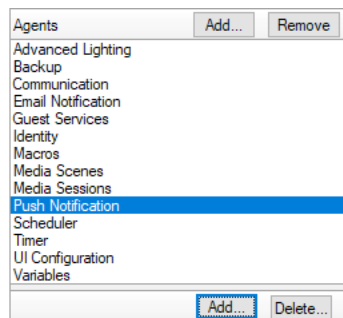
Agents
Add...
Remove
Advanced Lighting
Backup
Communication
Email Notification
Guest Services
Identity
Macros
Media Scenes
Media Sessions
Push Notification
Scheduler
Timer
UI Configuration
Variables
Add...
Delete...